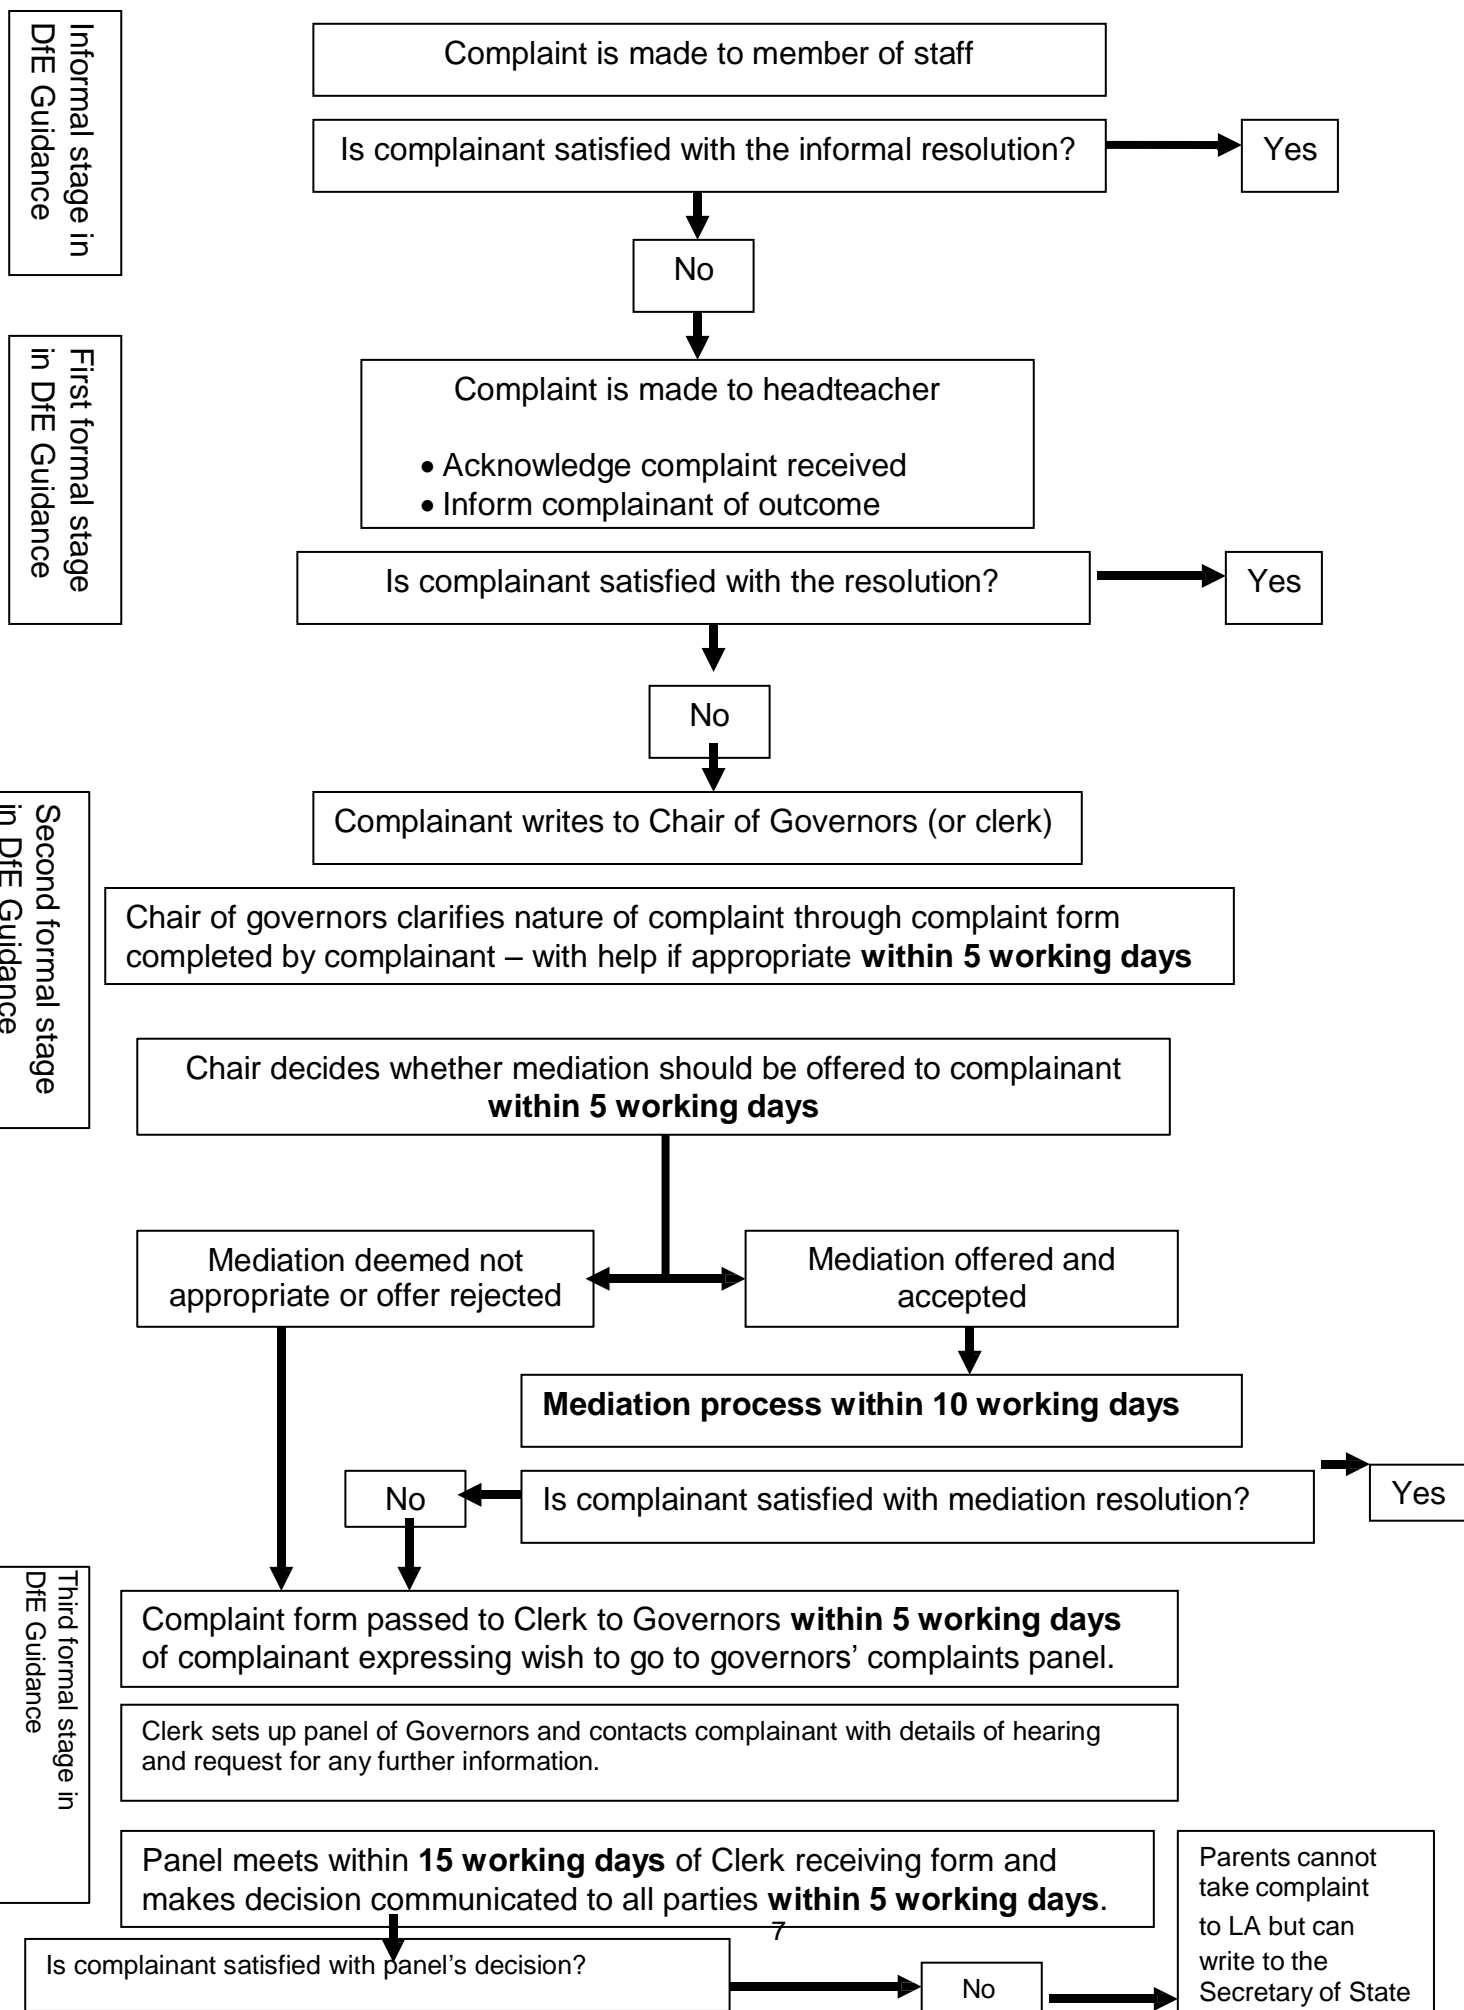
Informal stage in DfE Guidance

Complaint is made to member of staff

Is complainant satisfied with the informal resolution?

Yes

No

First formal stage in DfE Guidance

Complaint is made to headteacher

• Acknowledge complaint received
• Inform complainant of outcome

Is complainant satisfied with the resolution?

Yes

No

Second formal stage in DfE Guidance

Complainant writes to Chair of Governors (or clerk)

Chair of governors clarifies nature of complaint through complaint form completed by complainant – with help if appropriate **within 5 working days**

Chair decides whether mediation should be offered to complainant **within 5 working days**

Mediation deemed not appropriate or offer rejected

Mediation offered and accepted

**Mediation process within 10 working days**

No

Is complainant satisfied with mediation resolution?

Yes

Third formal stage in DfE Guidance

Complaint form passed to Clerk to Governors **within 5 working days** of complainant expressing wish to go to governors' complaints panel.

Clerk sets up panel of Governors and contacts complainant with details of hearing and request for any further information.

Panel meets within **15 working days** of Clerk receiving form and makes decision communicated to all parties **within 5 working days**.

Parents cannot take complaint to LA but can write to the Secretary of State

7

Is complainant satisfied with panel's decision?

No